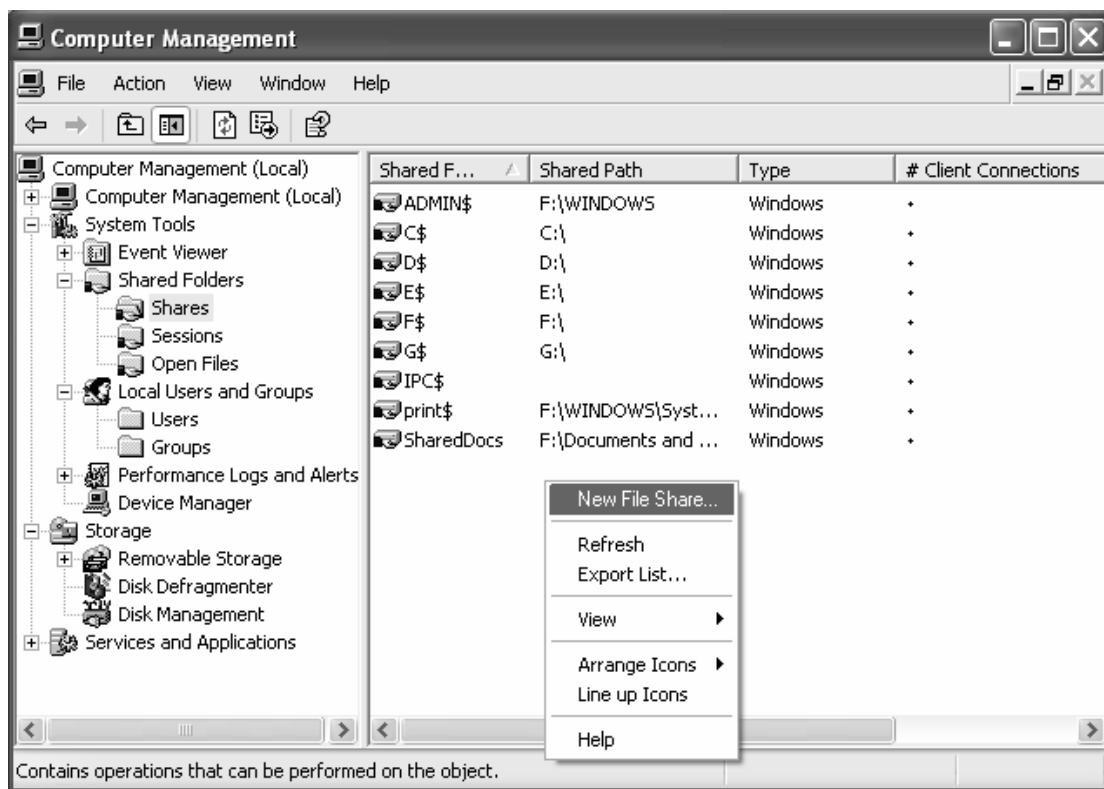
Computer Management

File Action View Window Help

Computer Management (Local)
Computer Management (Local)
System Tools
Event Viewer
Shared Folders
Shares
Sessions
Open Files
Local Users and Groups
Users
Groups
Performance Logs and Alerts
Device Manager
Storage
Removable Storage
Disk Defragmenter
Disk Management
Services and Applications

| Shared F... | Shared Path | Type | # Client Connections |
|---|---|---|---|
| ADMIN$ | F:\WINDOWS | Windows | • |
| C$ | C:\ | Windows | • |
| D$ | D:\ | Windows | • |
| E$ | E:\ | Windows | • |
| F$ | F:\ | Windows | • |
| G$ | G:\ | Windows | • |
| IPC$ | | Windows | • |
| print$ | F:\WINDOWS\Syst... | Windows | • |
| SharedDocs | F:\Documents and ... | Windows | • |

New File Share...
Refresh
Export List...
View
Arrange Icons
Line up Icons
Help

Contains operations that can be performed on the object.